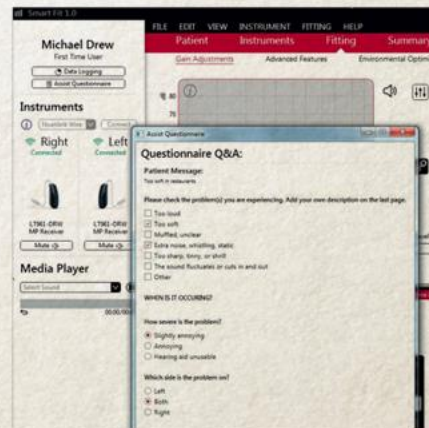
Smart Fit 1.0

FILE EDIT VIEW INSTRUMENT FITTING HELP

Patient Instruments Fitting Summary

Gain Adjustments Advanced Features Environmental Optim

Michael Drew
First Time User

Data Logging
Assist Questionnaire

Instruments

Right Left
Connected Connected

L7961-DRW MP Receiver
L7961-DRW MP Receiver

Mute Mute

Media Player

Select Sound

00:00/00

Assist Questionnaire

Questionnaire Q&A:

Patient Message:
Too soft in restaurants

Please check the problem(s) you are experiencing. Add your own description on the last page.

Too loud
Too soft
Muffled, unclear
Extra noise, whistling, static
Too sharp, tinny, or shrill
The sound fluctuates or cuts in and out
Other

WHEN IS IT OCCURING?

How severe is the problem?

Slightly annoying
Annoying
Hearing aid unusable

Which side is the problem on?

Left
Both
Right